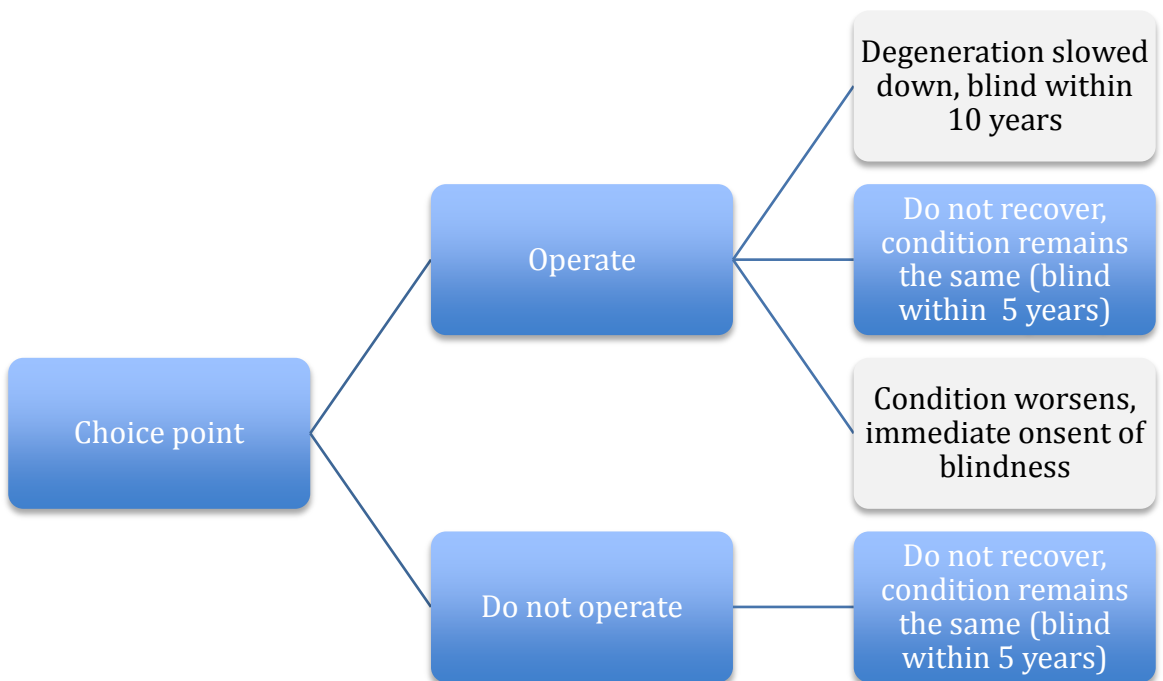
Choice point

Operate

Degeneration slowed down, blind within 10 years

Do not recover, condition remains the same (blind within 5 years)

Condition worsens, immediate onsent of blindness

Do not operate

Do not recover, condition remains the same (blind within 5 years)